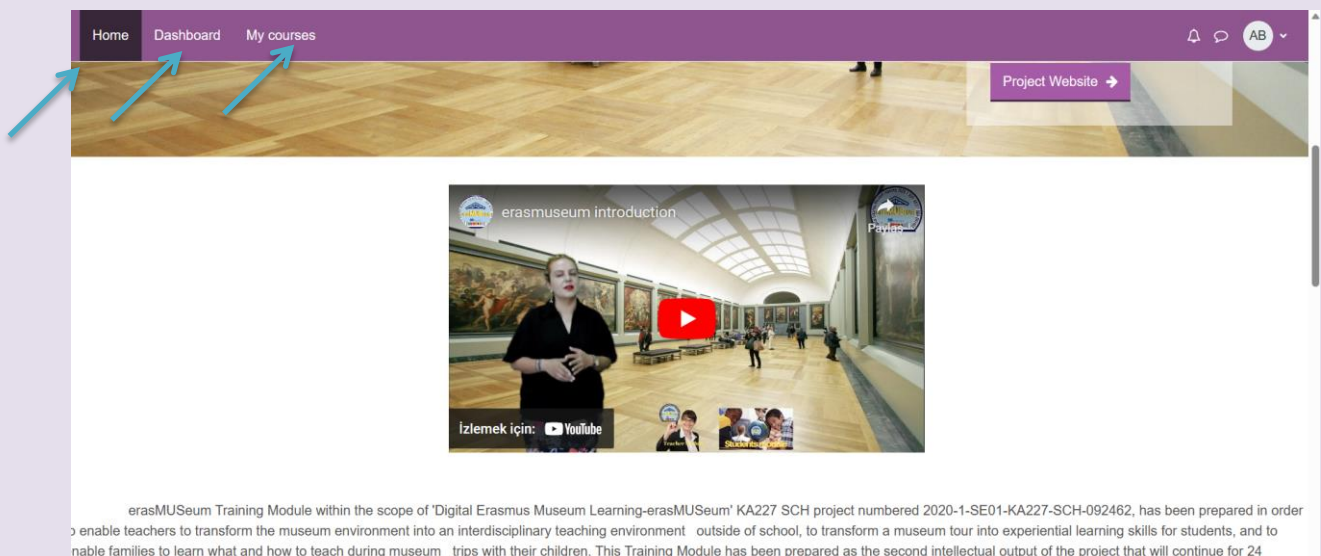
Home Dashboard My courses

AB

Project Website

erasmuseum introduction

Paylaş

İzlemek için: YouTube

erasMUSeum Training Module within the scope of 'Digital Erasmus Museum Learning-erasMUSeum' KA227 SCH project numbered 2020-1-SE01-KA227-SCH-092462, has been prepared in order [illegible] enable teachers to transform the museum environment into an interdisciplinary teaching environment outside of school, to transform a museum tour into experiential learning skills for students, and to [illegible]nable families to learn what and how to teach during museum trips with their children. This Training Module has been prepared as the second intellectual output of the project that will continue for 24